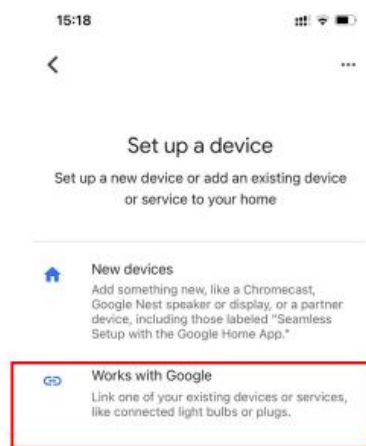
15:18

<

...

Set up a device

Set up a new device or add an existing device or service to your home

New devices

Add something new, like a Chromecast, Google Nest speaker or display, or a partner device, including those labeled "Seamless Setup with the Google Home App."

Works with Google

Link one of your existing devices or services, like connected light bulbs or plugs.